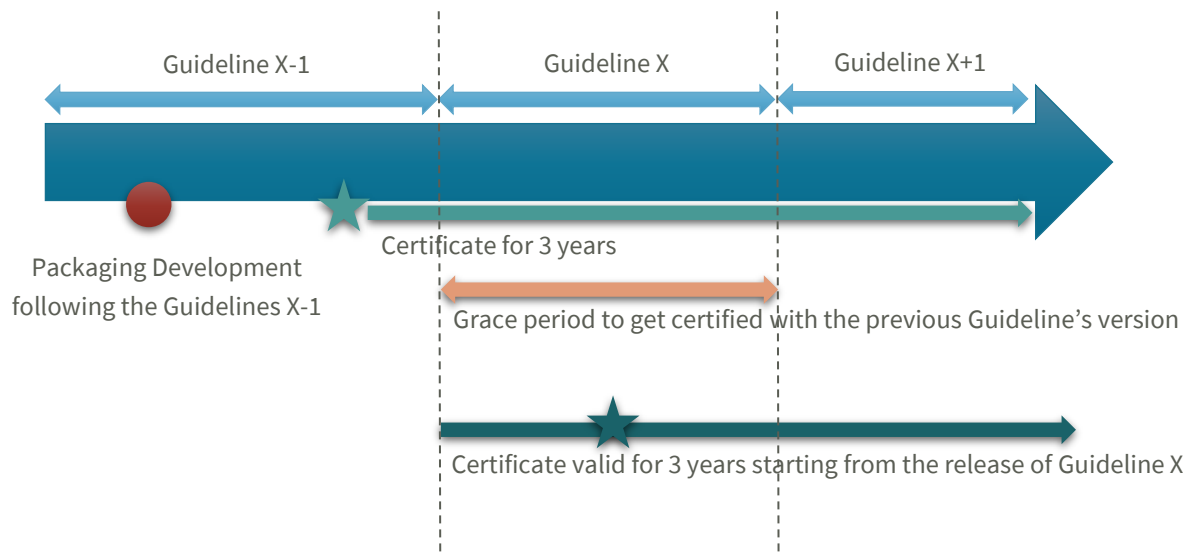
Guideline X-1

Guideline X

Guideline X+1

Packaging Development following the Guidelines X-1

Certificate for 3 years

Grace period to get certified with the previous Guideline's version

Certificate valid for 3 years starting from the release of Guideline X